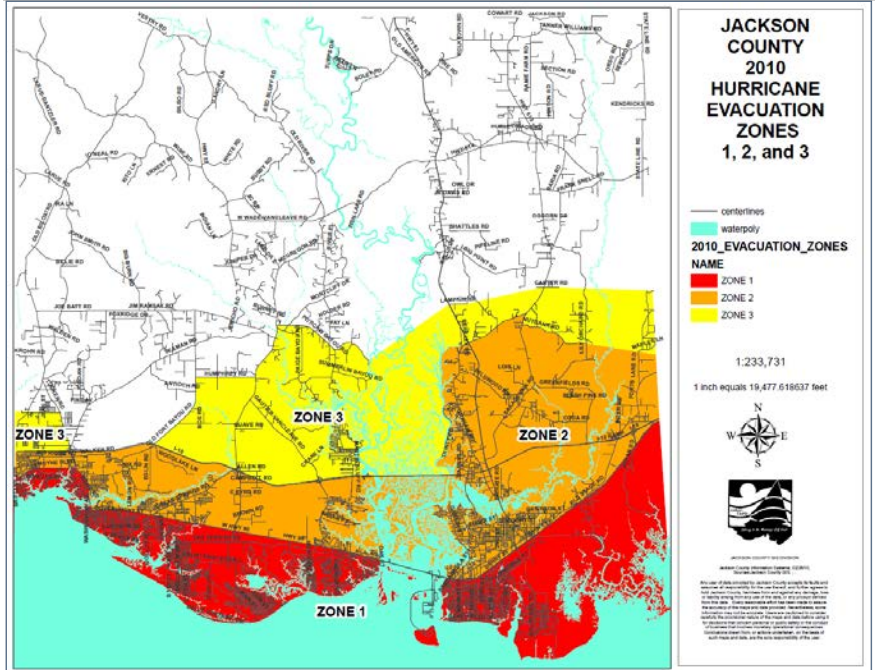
JACKSON COUNTY 2010 HURRICANE EVACUATION ZONES 1, 2, and 3

centerlines

waterpoly

2010_EVACUATION_ZONES

NAME

ZONE 1

ZONE 2

ZONE 3

1:233,731

1 inch equals 19,477.618637 feet

N

W

E

S

ZONE 3

ZONE 3

ZONE 2

ZONE 1

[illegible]